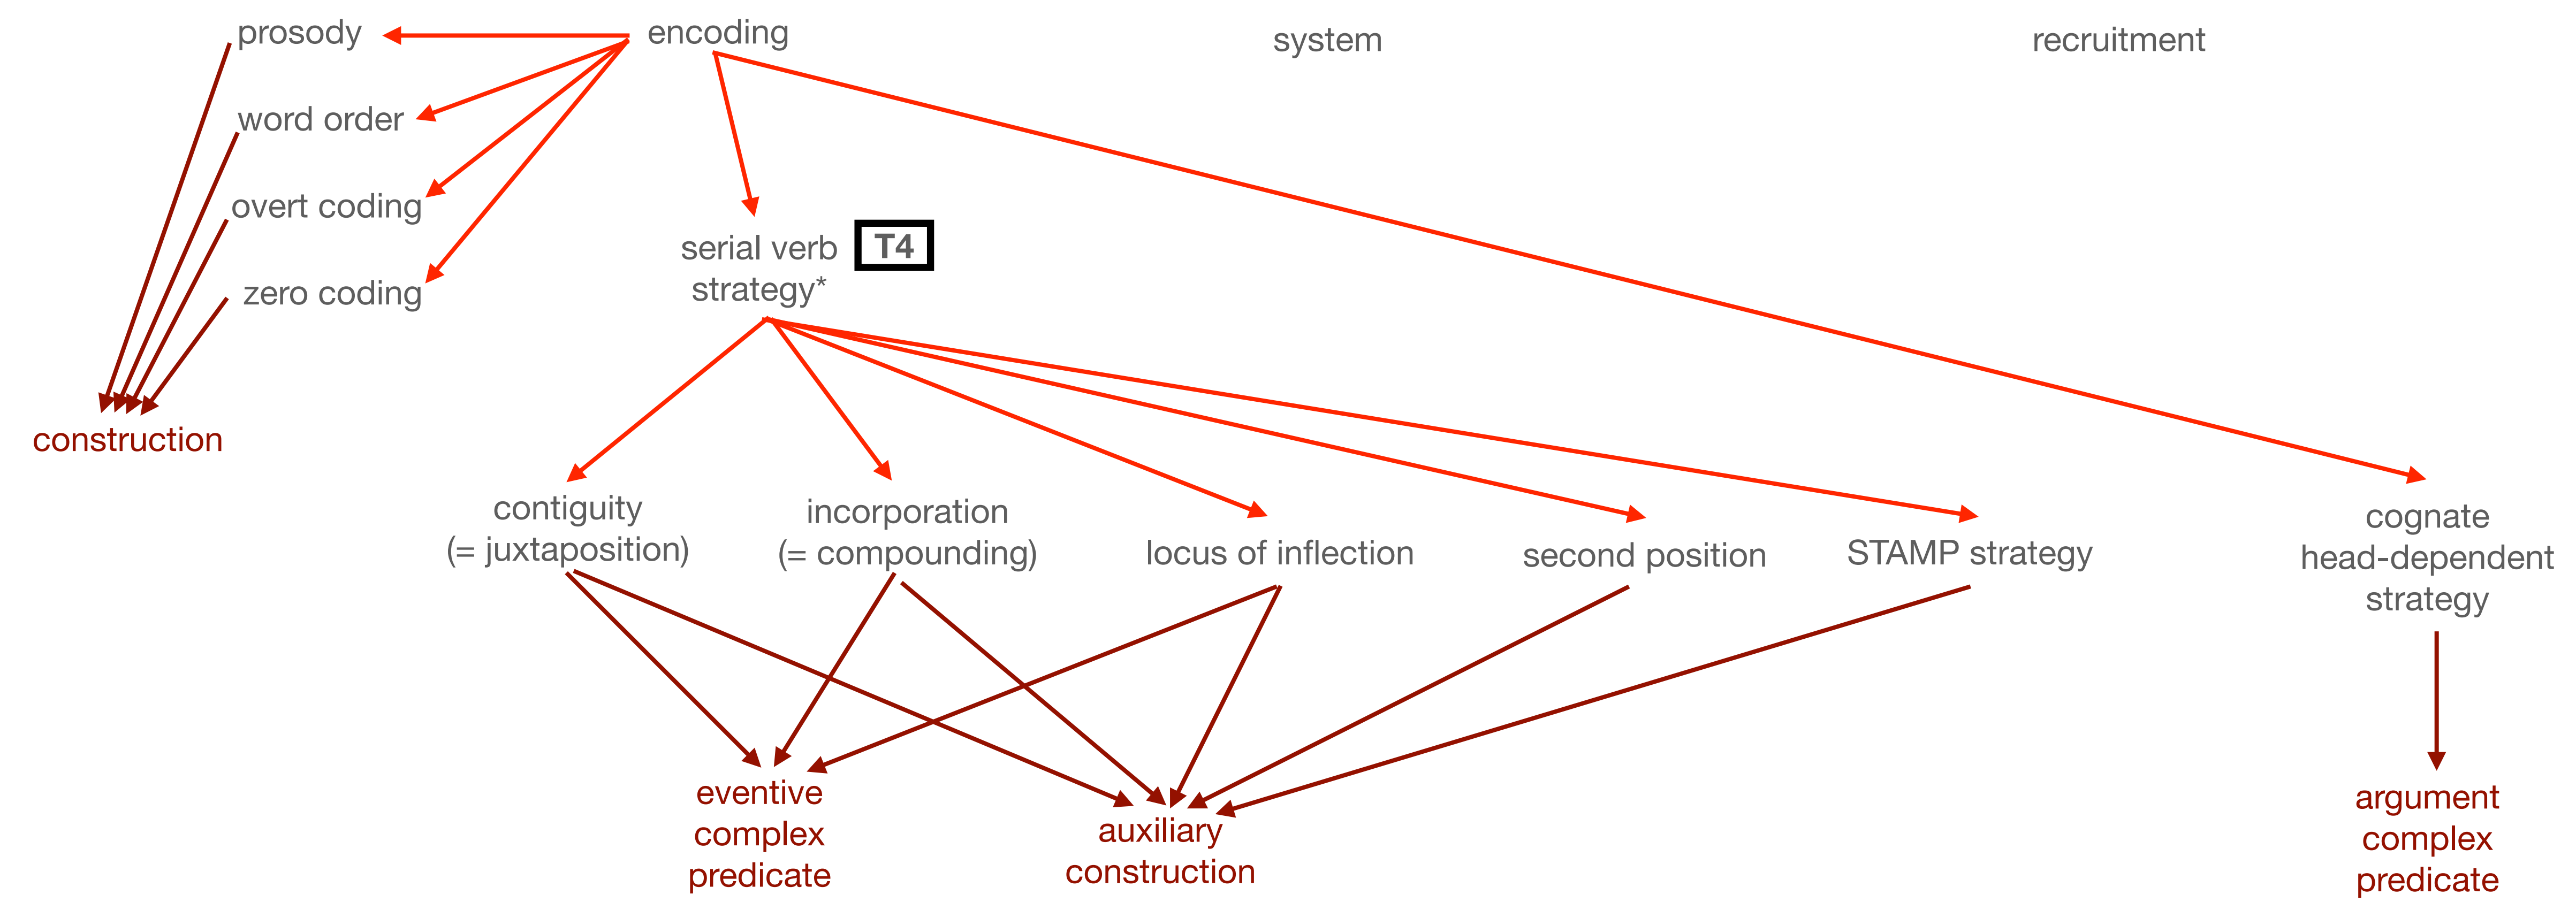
prosody
encoding
system
recruitment
word order
overt coding
zero coding
serial verb strategy*
T4
construction
contiguity (= juxtaposition)
incorporation (= compounding)
locus of inflection
second position
STAMP strategy
cognate head-dependent strategy
eventive complex predicate
auxiliary construction
argument complex predicate